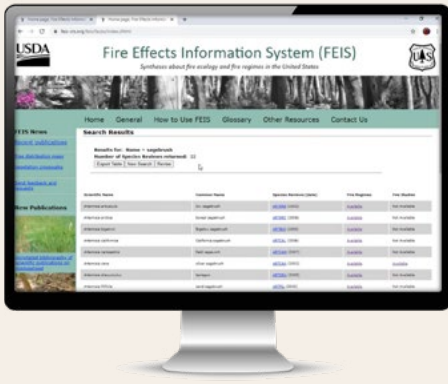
USDA

Fire Effects Information System (FEIS)

Syntheses about fire ecology and fire regimes in the United States

Home General How to Use FEIS Glossary Other Resources Contact Us

FEIS News

Search Results

Results for: Name = sagebrush
Number of Species Reviews returned: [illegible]

Export Table New Search Review

New Publications

| Scientific Name | Common Name | Species Reviews (date) | Fire Regimes | Fire Studies |
|---|---|---|---|---|
| Artemisia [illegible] | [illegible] sagebrush | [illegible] | Available | Not Available |
| Artemisia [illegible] | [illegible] sagebrush | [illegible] | Available | Not Available |
| Artemisia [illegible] | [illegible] sagebrush | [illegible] | Available | Not Available |
| Artemisia californica | California sagebrush | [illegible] | Available | Not Available |
| Artemisia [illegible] | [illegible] sagebrush | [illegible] | Available | Not Available |
| Artemisia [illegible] | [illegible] sagebrush | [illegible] | Available | Available |
| Artemisia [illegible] | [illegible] | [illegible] | Available | Not Available |
| Artemisia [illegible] | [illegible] sagebrush | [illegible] | Available | Not Available |